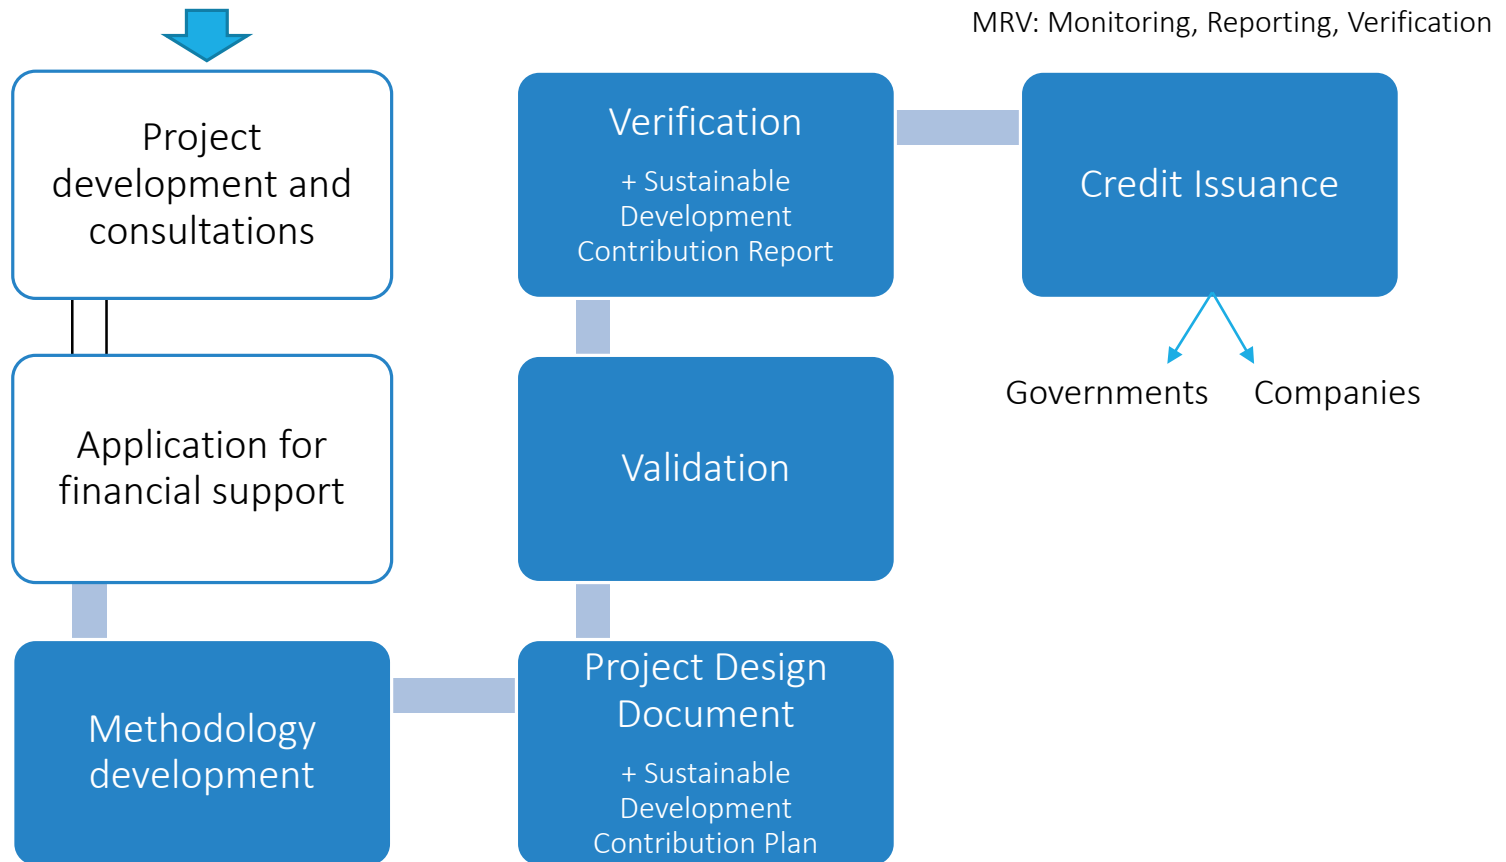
MRV: Monitoring, Reporting, Verification

Project development and consultations

Application for financial support

Methodology development

Project Design Document

+ Sustainable Development Contribution Plan

Validation

Verification

+ Sustainable Development Contribution Report

Credit Issuance

Governments

Companies